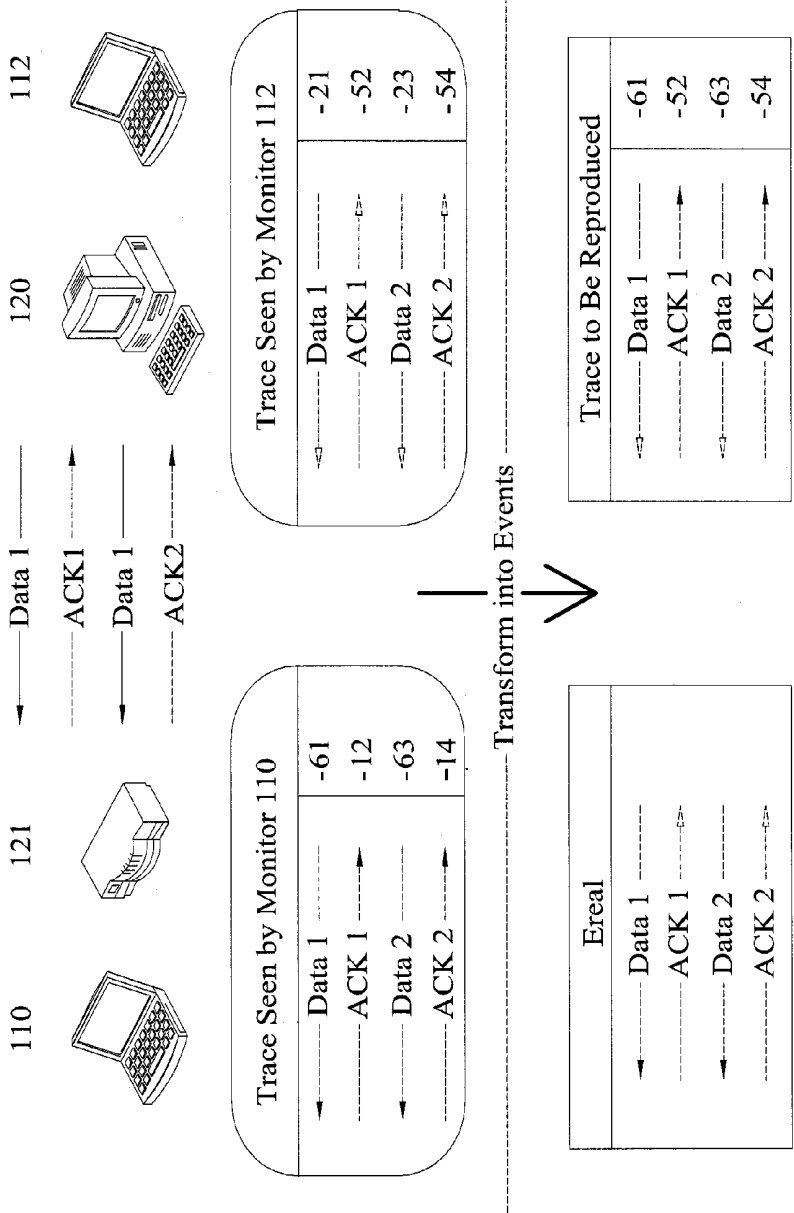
110

121

120

112

Data 1

ACK1

Data 1

ACK2

Trace Seen by Monitor 110

| | |
|---|---|
| Data 1 | -61 |
| ACK 1 | -12 |
| Data 2 | -63 |
| ACK 2 | -14 |

Trace Seen by Monitor 112

| | |
|---|---|
| Data 1 | -21 |
| ACK 1 | -52 |
| Data 2 | -23 |
| ACK 2 | -54 |

Transform into Events

Ereal

Data 1

ACK 1

Data 2

ACK 2

Trace to Be Reproduced

| | |
|---|---|
| Data 1 | -61 |
| ACK 1 | -52 |
| Data 2 | -63 |
| ACK 2 | -54 |